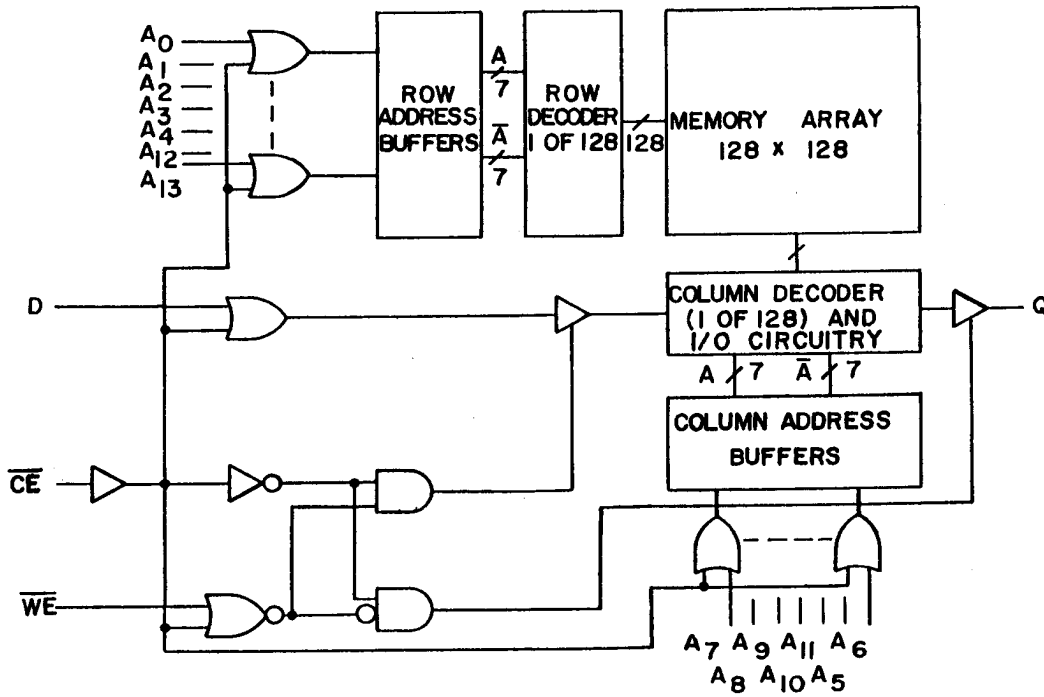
$A_0$
$A_1$
$A_2$
$A_3$
$A_4$
$A_{12}$
$A_{13}$

ROW ADDRESS BUFFERS

A
7
$\overline{A}$
7

ROW DECODER 1 OF 128

128

MEMORY ARRAY 128 x 128

D

COLUMN DECODER (1 OF 128) AND I/O CIRCUITRY

Q

A 7 $\overline{A}$ 7

COLUMN ADDRESS BUFFERS

$\overline{CE}$

$\overline{WE}$

$A_7$ $A_9$ $A_{11}$ $A_6$
$A_8$ $A_{10}$ $A_5$